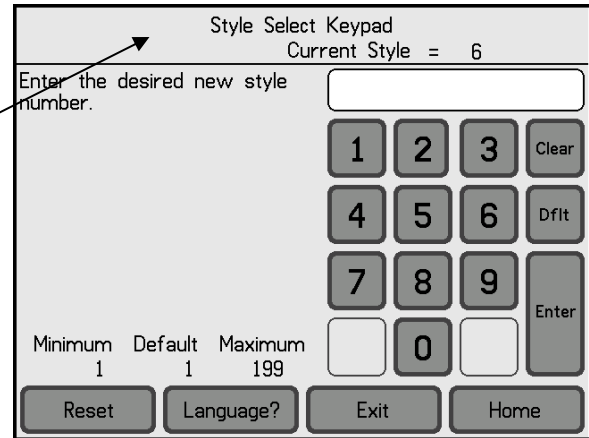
Style Select Keypad
Current Style = 6

Enter the desired new style number.

1 2 3 Clear
4 5 6 Dflt
7 8 9 Enter
0

| Minimum | Default | Maximum |
|---|---|---|
| 1 | 1 | 199 |

Reset Language? Exit Home